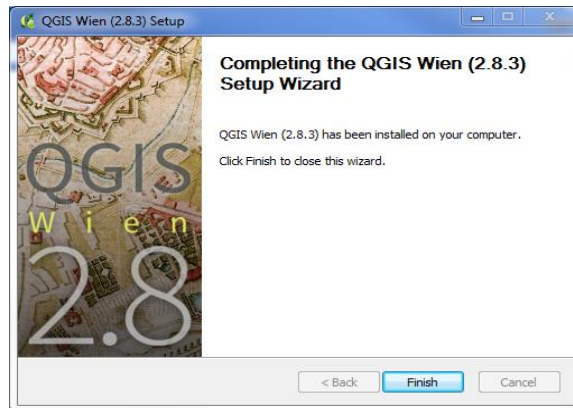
QGIS Wien (2.8.3) Setup

QGIS
W i e n
2.8

Completing the QGIS Wien (2.8.3) Setup Wizard

QGIS Wien (2.8.3) has been installed on your computer.

Click Finish to close this wizard.

< Back
Finish
Cancel